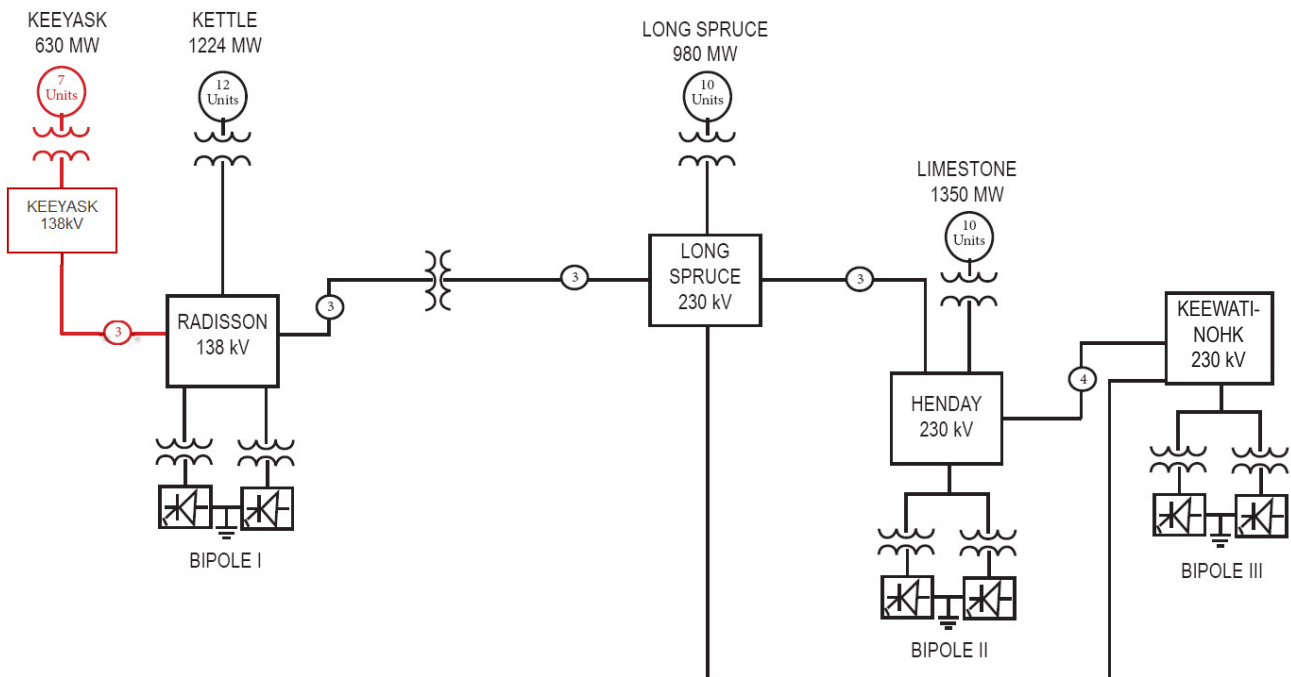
KEEYASK
630 MW

7
Units

KETTLE
1224 MW

12
Units

LONG SPRUCE
980 MW

10
Units

LIMESTONE
1350 MW

10
Units

KEEYASK
138kV

3

RADISSON
138 kV

3

3

LONG
SPRUCE
230 kV

3

KEEWATI-
NOHK
230 kV

4

HENDAY
230 kV

BIPOLE I

BIPOLE II

BIPOLE III